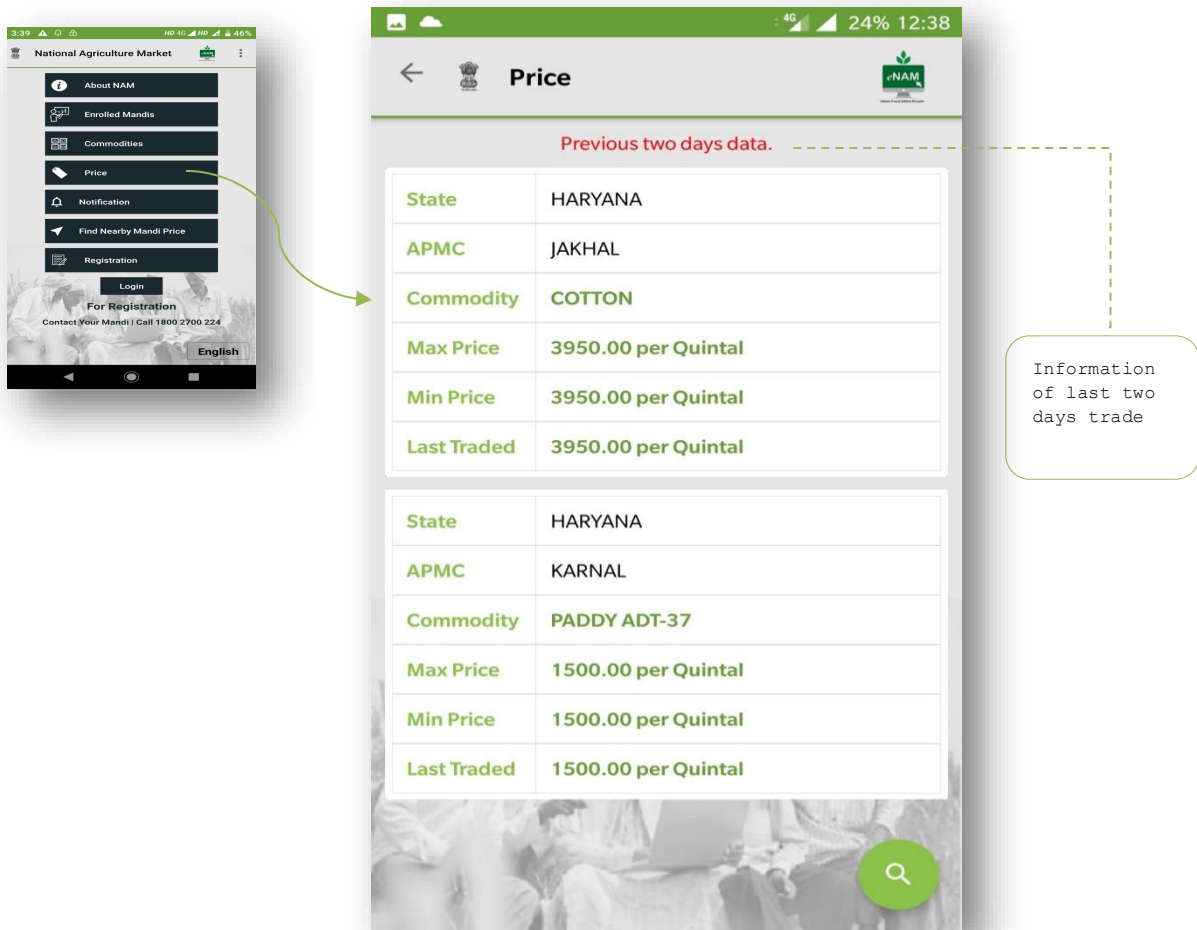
3:39 HD 4G HD 46%

National Agriculture Market

About NAM

Enrolled Mandis

Commodities

Price

Notification

Find Nearby Mandi Price

Registration

Login

For Registration

Contact Your Mandi | Call 1800 2700 224

English

4G 24% 12:38

Price

eNAM

Previous two days data.

| State | HARYANA |
|---|---|
| APMC | JAKHAL |
| Commodity | COTTON |
| Max Price | 3950.00 per Quintal |
| Min Price | 3950.00 per Quintal |
| Last Traded | 3950.00 per Quintal |

| State | HARYANA |
|---|---|
| APMC | KARNAL |
| Commodity | PADDY ADT-37 |
| Max Price | 1500.00 per Quintal |
| Min Price | 1500.00 per Quintal |
| Last Traded | 1500.00 per Quintal |

Information of last two days trade